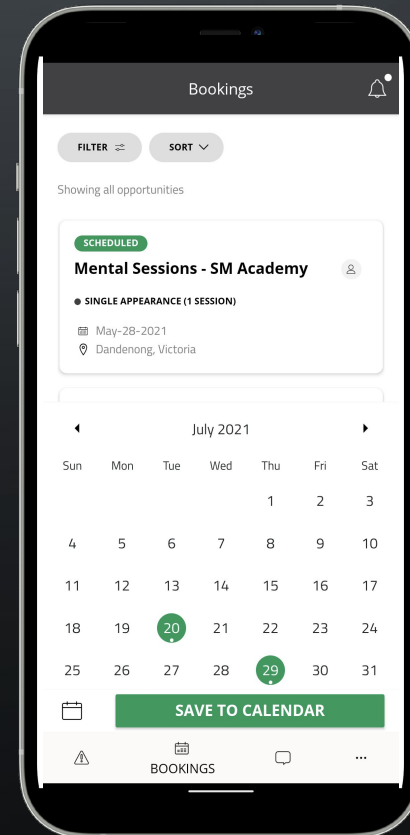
Bookings

FILTER

SORT

Showing all opportunities

SCHEDULED

Mental Sessions - SM Academy

SINGLE APPEARANCE (1 SESSION)

May-28-2021

Dandenong, Victoria

July 2021

| Sun | Mon | Tue | Wed | Thu | Fri | Sat |
|---|---|---|---|---|---|---|
| | | | | 1 | 2 | 3 |
| 4 | 5 | 6 | 7 | 8 | 9 | 10 |
| 11 | 12 | 13 | 14 | 15 | 16 | 17 |
| 18 | 19 | 20 | 21 | 22 | 23 | 24 |
| 25 | 26 | 27 | 28 | 29 | 30 | 31 |

SAVE TO CALENDAR

BOOKINGS

...